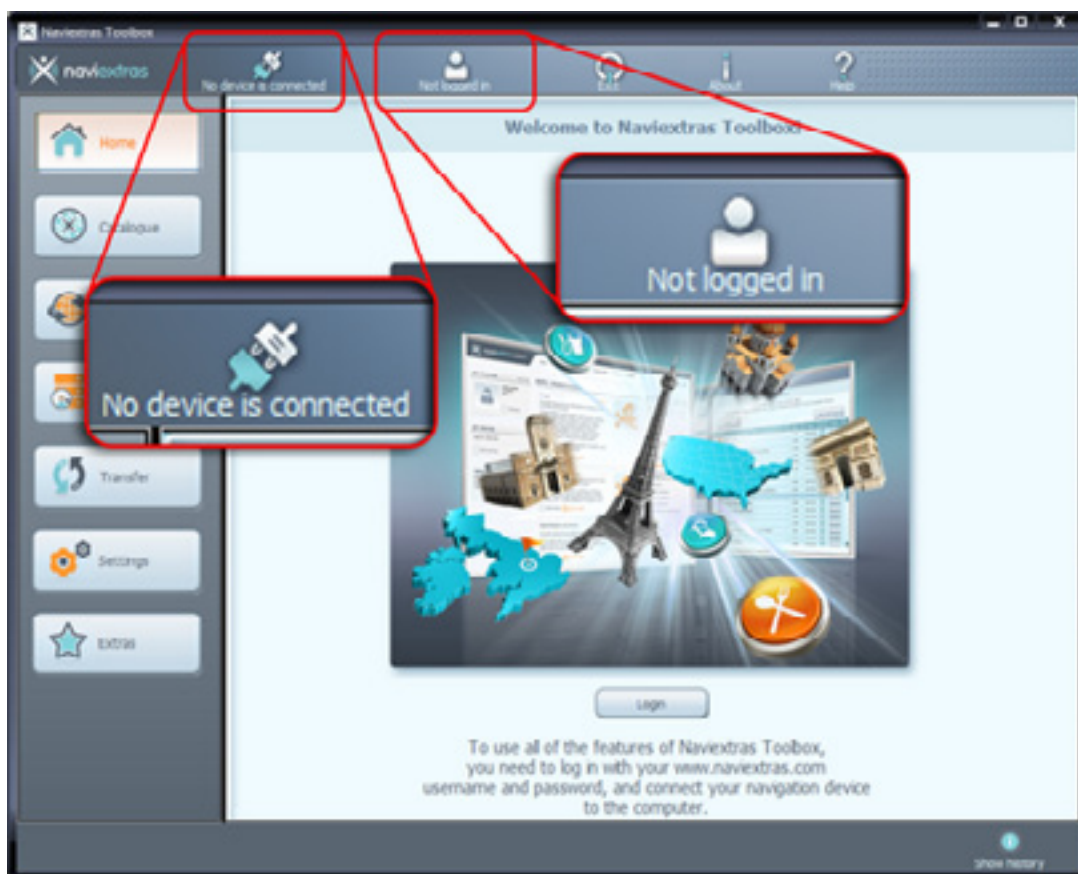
Naviextras Toolbox

naviextras

No device is connected

Not logged in

Exit

About

Help

Home

Catalogue

Transfer

Settings

Extras

Welcome to Naviextras Toolbox!

Not logged in

No device is connected

Login

To use all of the features of Naviextras Toolbox, you need to log in with your www.naviextras.com username and password, and connect your navigation device to the computer.

Show history